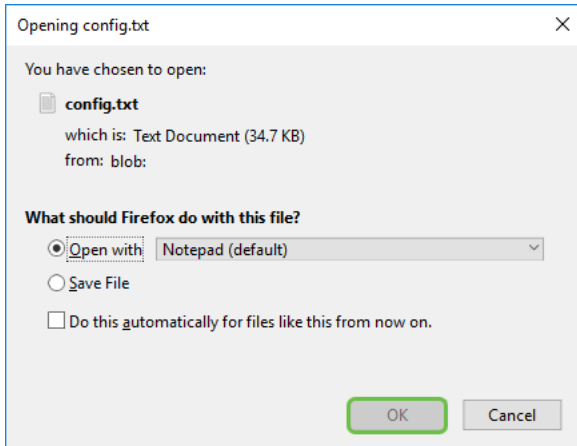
Opening config.txt

×

You have chosen to open:

config.txt

which is: Text Document (34.7 KB)

from: blob:

What should Firefox do with this file?

Open with Notepad (default)

Save File

Do this automatically for files like this from now on.

OK

Cancel